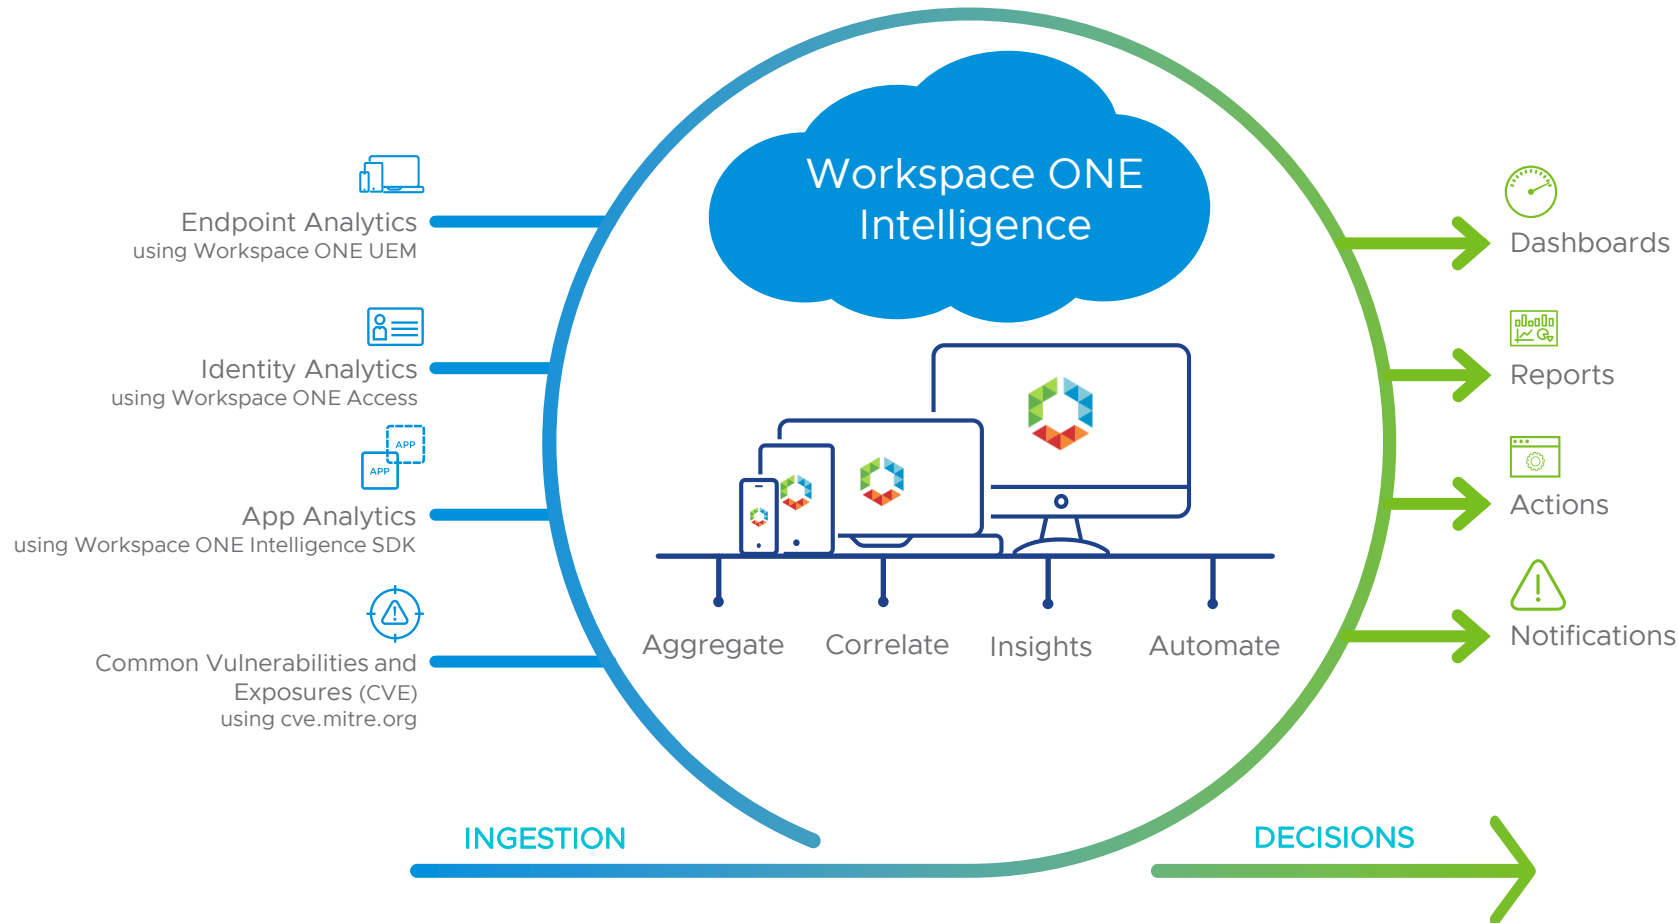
Endpoint Analytics
using Workspace ONE UEM

Identity Analytics
using Workspace ONE Access

APP
APP

App Analytics
using Workspace ONE Intelligence SDK

Common Vulnerabilities and Exposures (CVE)
using cve.mitre.org

Workspace ONE Intelligence

Aggregate
Correlate
Insights
Automate

Dashboards

Reports

Actions

Notifications

INGESTION

DECISIONS